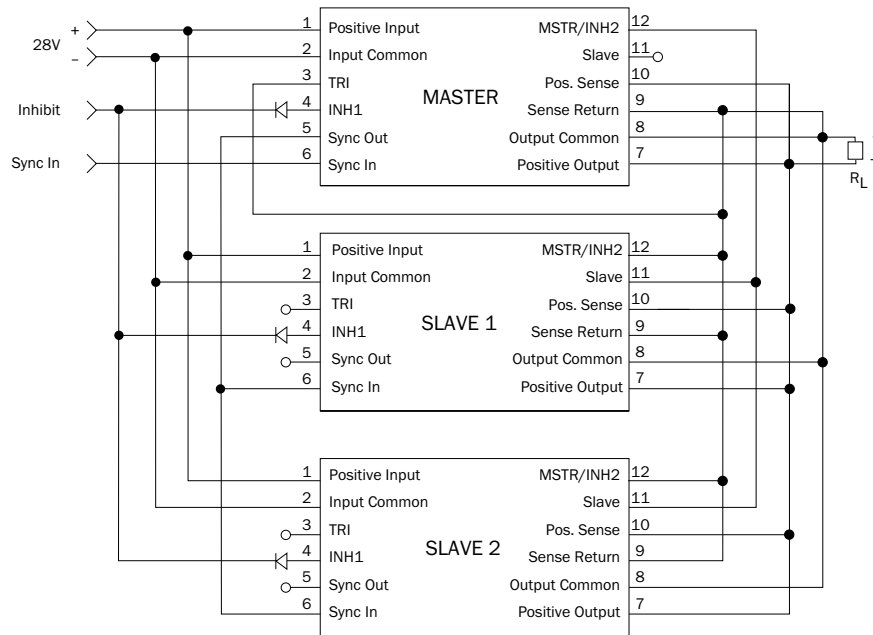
28V
+
–
Inhibit
Sync In

1 Positive Input
2 Input Common
3 TRI
4 INH1
5 Sync Out
6 Sync In
MASTER
MSTR/INH2 12
Slave 11
Pos. Sense 10
Sense Return 9
Output Common 8
Positive Output 7
$R_L$

1 Positive Input
2 Input Common
3 TRI
4 INH1
5 Sync Out
6 Sync In
SLAVE 1
MSTR/INH2 12
Slave 11
Pos. Sense 10
Sense Return 9
Output Common 8
Positive Output 7

1 Positive Input
2 Input Common
3 TRI
4 INH1
5 Sync Out
6 Sync In
SLAVE 2
MSTR/INH2 12
Slave 11
Pos. Sense 10
Sense Return 9
Output Common 8
Positive Output 7